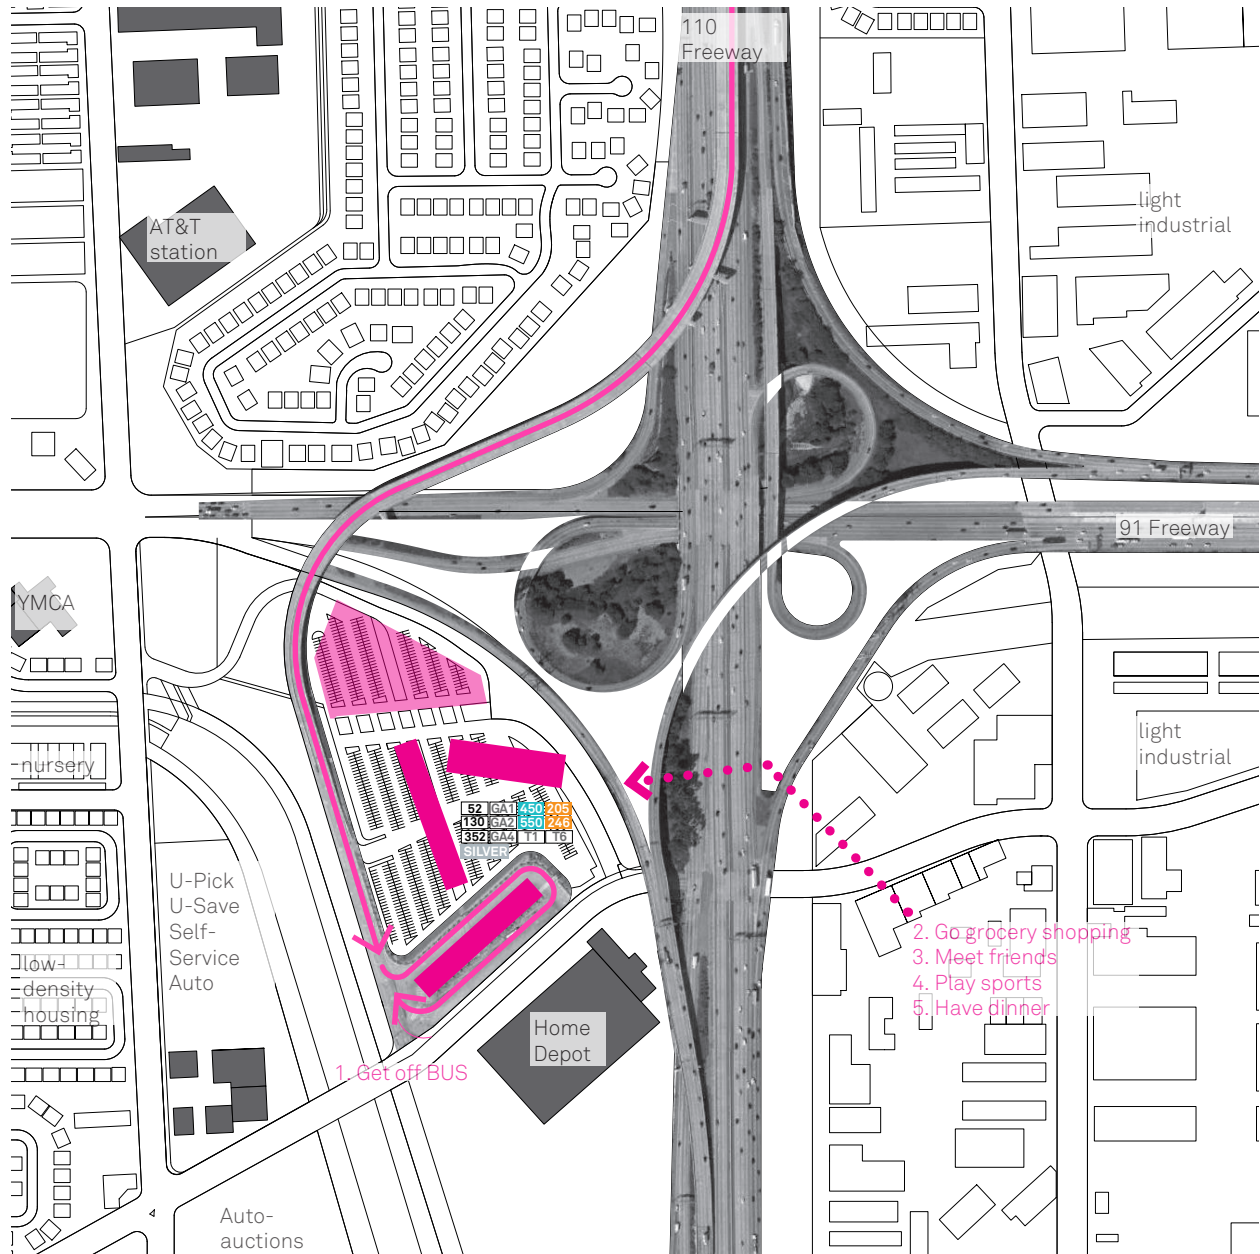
110 Freeway

AT&T station

light industrial

91 Freeway

YMCA

light industrial

nursery

| 52 | GA1 | 450 | 205 |
|---|---|---|---|
| 130 | GA2 | 550 | 246 |
| 352 | GA4 | T1 | T6 |
| SILVER | | | |

U-Pick U-Save Self-Service Auto

low-density housing

2. Go grocery shopping
3. Meet friends
4. Play sports
5. Have dinner

Home Depot

1. Get off BUS

Auto-auctions